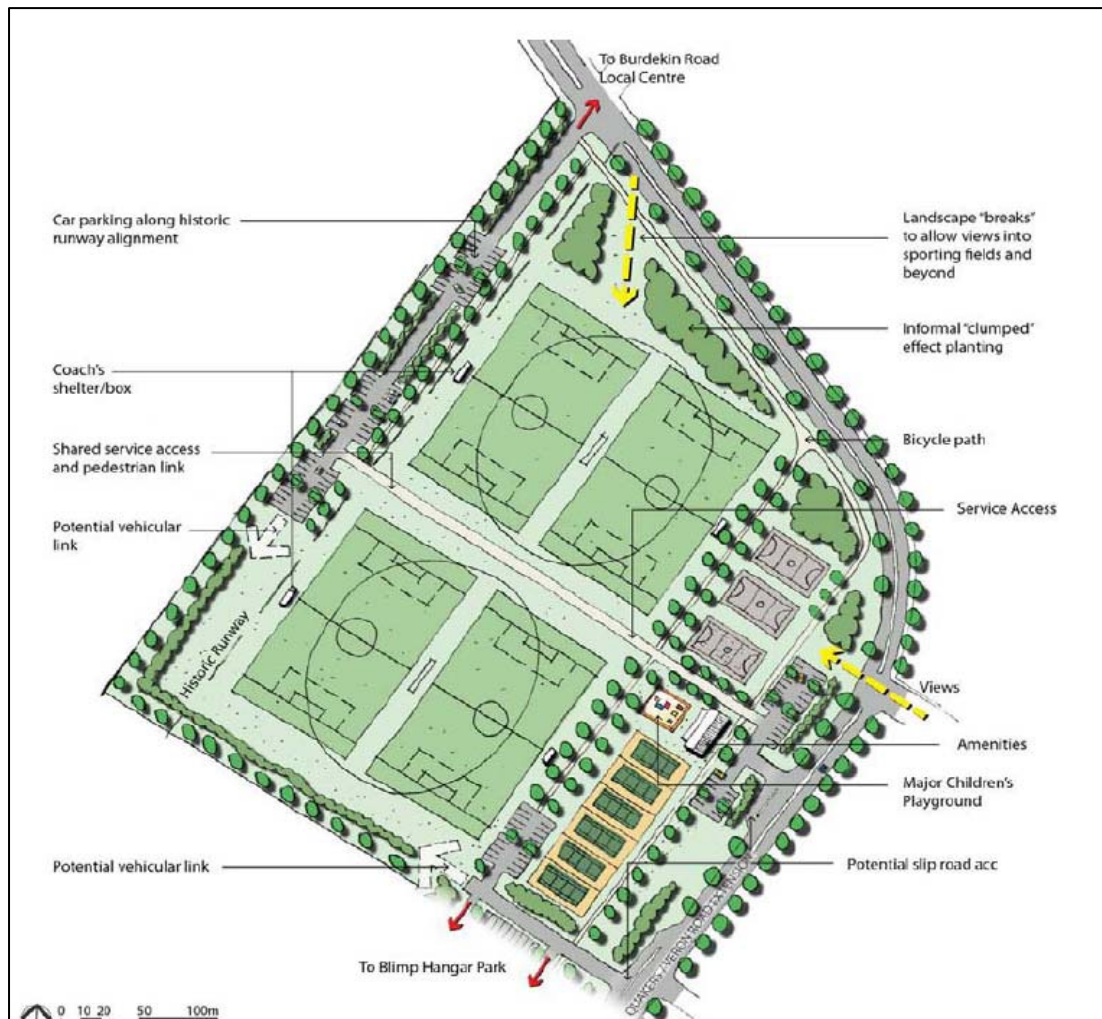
To Burdekin Road Local Centre

Car parking along historic runway alignment

Landscape "breaks" to allow views into sporting fields and beyond

Informal "clumped" effect planting

Coach's shelter/box

Bicycle path

Shared service access and pedestrian link

Service Access

Potential vehicular link

Historic Runway

Views

Amenities

Major Children's Playground

Potential vehicular link

Potential slip road acc

To Blimp Hangar Park

QUAKERS HILL PARKWAY ROAD

0 10 20 50 100m